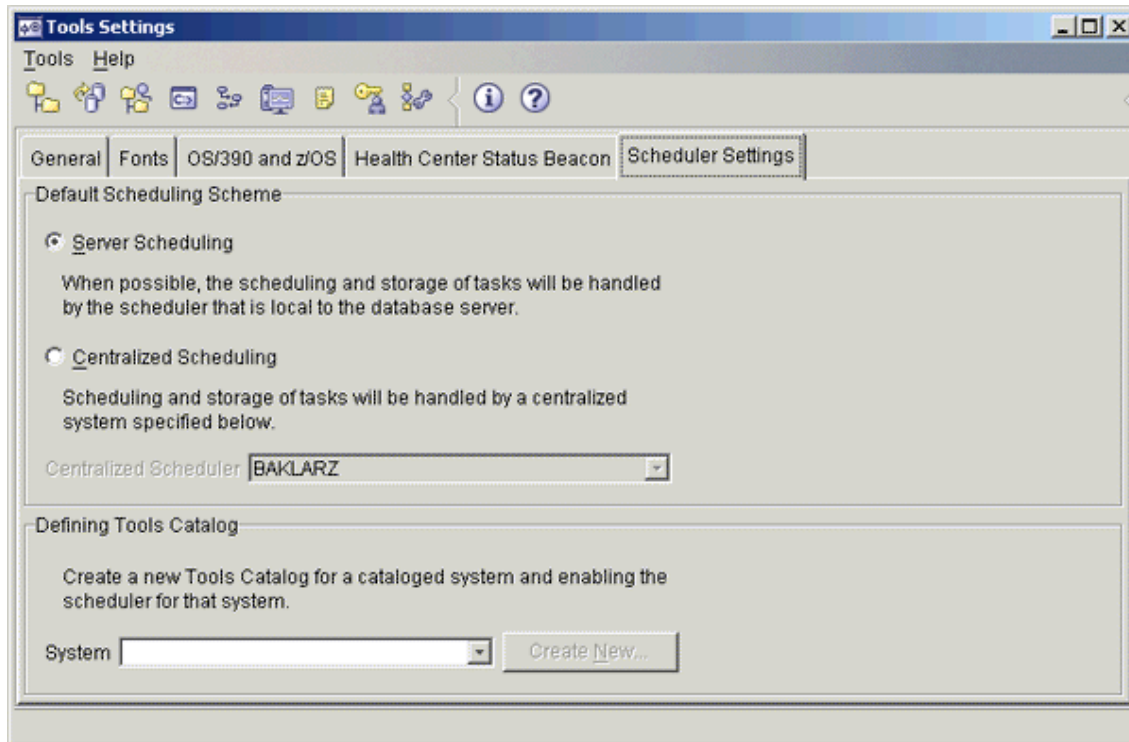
Tools Settings

Tools Help

General | Fonts | OS/390 and z/OS | Health Center Status Beacon | Scheduler Settings

Default Scheduling Scheme

Server Scheduling

When possible, the scheduling and storage of tasks will be handled by the scheduler that is local to the database server.

Centralized Scheduling

Scheduling and storage of tasks will be handled by a centralized system specified below.

Centralized Scheduler BAKLARZ

Defining Tools Catalog

Create a new Tools Catalog for a cataloged system and enabling the scheduler for that system.

System

Create New...